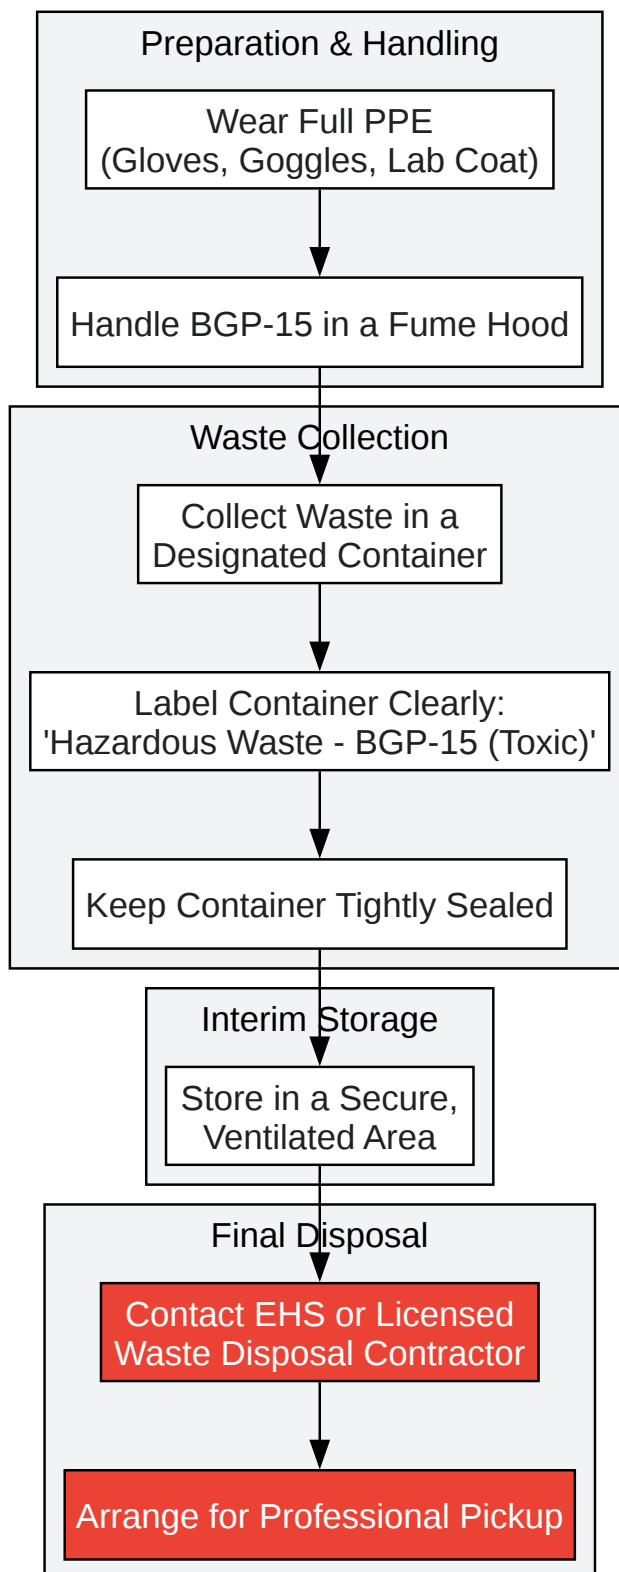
Preparation & Handling

Wear Full PPE
(Gloves, Goggles, Lab Coat)

Handle BGP-15 in a Fume Hood

Waste Collection

Collect Waste in a Designated Container

Label Container Clearly:
'Hazardous Waste - BGP-15 (Toxic)'

Keep Container Tightly Sealed

Interim Storage

Store in a Secure, Ventilated Area

Final Disposal

Contact EHS or Licensed Waste Disposal Contractor

Arrange for Professional Pickup